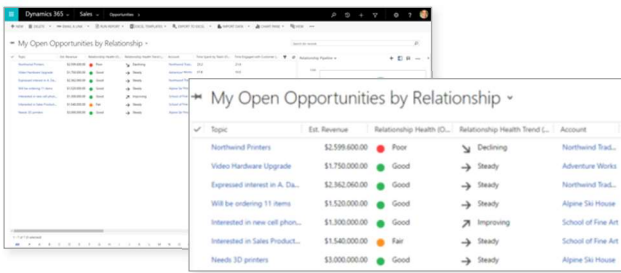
Dynamics 365 Sales Opportunities

My Open Opportunities by Relationship

My Open Opportunities by Relationship

| ✓ | Topic | Est. Revenue | Relationship Health (O... | Relationship Health Trend (... | Account |
|---|---|---|---|---|---|
| | Northwind Printers | $2,599,600.00 | Poor | Declining | Northwind Trad... |
| | Video Hardware Upgrade | $1,750,000.00 | Good | Steady | Adventure Works |
| | Expressed interest in A. Da... | $2,362,060.00 | Good | Steady | Northwind Trad... |
| | Will be ordering 11 items | $1,520,000.00 | Good | Steady | Alpine Ski House |
| | Interested in new cell phon... | $1,300,000.00 | Good | Improving | School of Fine Art |
| | Interested in Sales Product... | $1,540,000.00 | Fair | Steady | School of Fine Art |
| | Needs 3D printers | $3,000,000.00 | Good | Steady | Alpine Ski House |